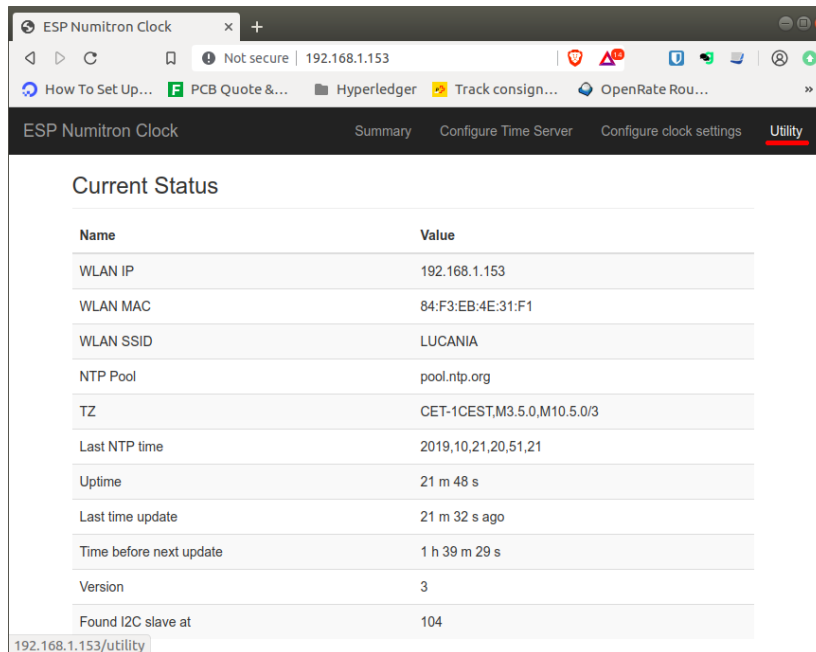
ESP Numitron Clock ×

Not secure | 192.168.1.153

14

How To Set Up... PCB Quote &... Hyperledger Track consign... OpenRate Rou... »

ESP Numitron Clock Summary Configure Time Server Configure clock settings Utility

Current Status

| Name | Value |
|---|---|
| WLAN IP | 192.168.1.153 |
| WLAN MAC | 84:F3:EB:4E:31:F1 |
| WLAN SSID | LUCANIA |
| NTP Pool | pool.ntp.org |
| TZ | CET-1CEST,M3.5.0,M10.5.0/3 |
| Last NTP time | 2019,10,21,20,51,21 |
| Uptime | 21 m 48 s |
| Last time update | 21 m 32 s ago |
| Time before next update | 1 h 39 m 29 s |
| Version | 3 |
| Found I2C slave at | 104 |

192.168.1.153/utility